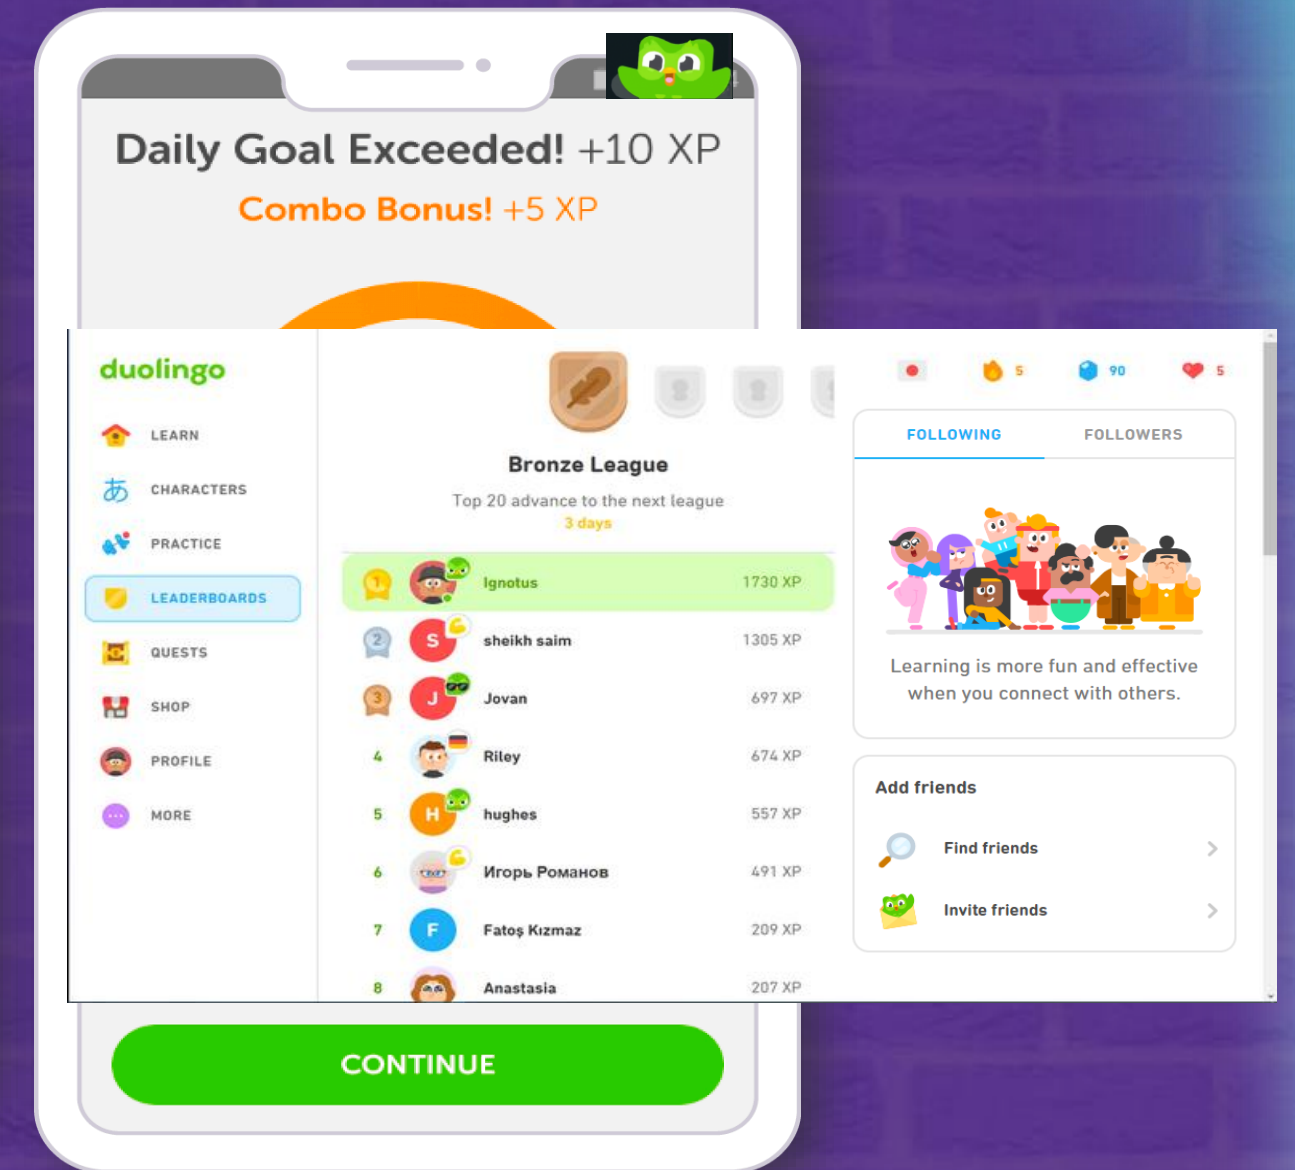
Daily Goal Exceeded! +10 XP

Combo Bonus! +5 XP

duolingo

LEARN

CHARACTERS

PRACTICE

LEADERBOARDS

QUESTS

SHOP

PROFILE

MORE

Bronze League

Top 20 advance to the next league

3 days

| | | |
|---|---|---|
| 1 | Ignotus | 1730 XP |
| 2 | sheikh saim | 1305 XP |
| 3 | Jovan | 697 XP |
| 4 | Riley | 674 XP |
| 5 | hughes | 557 XP |
| 6 | Игорь Романов | 491 XP |
| 7 | Fatoş Kızmaz | 209 XP |
| 8 | Anastasia | 207 XP |

5 90 5

FOLLOWING FOLLOWERS

Learning is more fun and effective when you connect with others.

Add friends

Find friends

Invite friends

CONTINUE